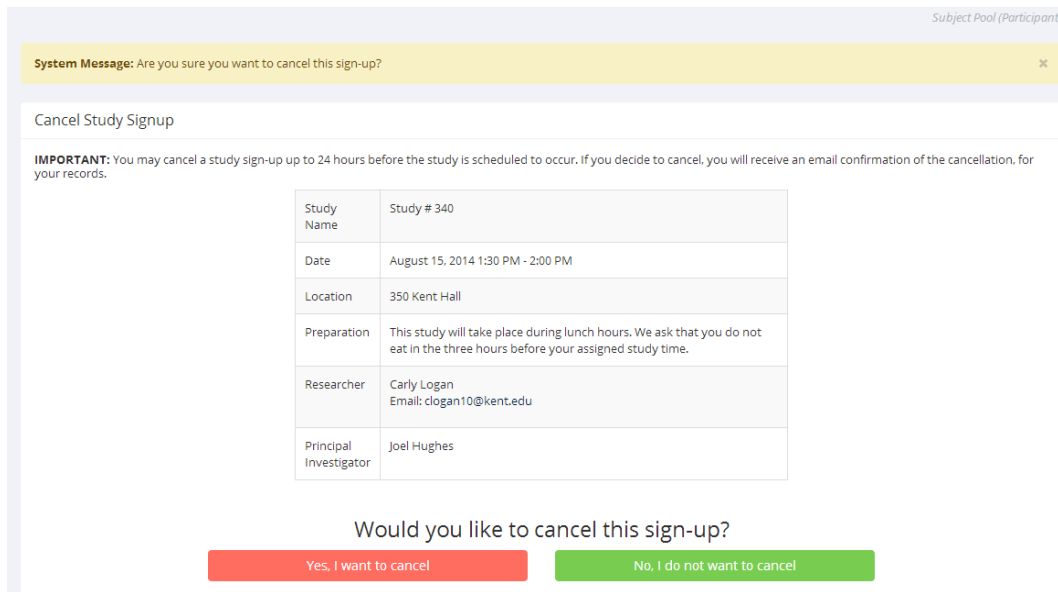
Subject Pool (Participant

**System Message:** Are you sure you want to cancel this sign-up?

×

Cancel Study Signup

**IMPORTANT:** You may cancel a study sign-up up to 24 hours before the study is scheduled to occur. If you decide to cancel, you will receive an email confirmation of the cancellation, for your records.

| Study Name | Study # 340 |
|---|---|
| Date | August 15, 2014 1:30 PM - 2:00 PM |
| Location | 350 Kent Hall |
| Preparation | This study will take place during lunch hours. We ask that you do not eat in the three hours before your assigned study time. |
| Researcher | Carly Logan<br>Email: clogan10@kent.edu |
| Principal Investigator | Joel Hughes |

Would you like to cancel this sign-up?

Yes, I want to cancel

No, I do not want to cancel